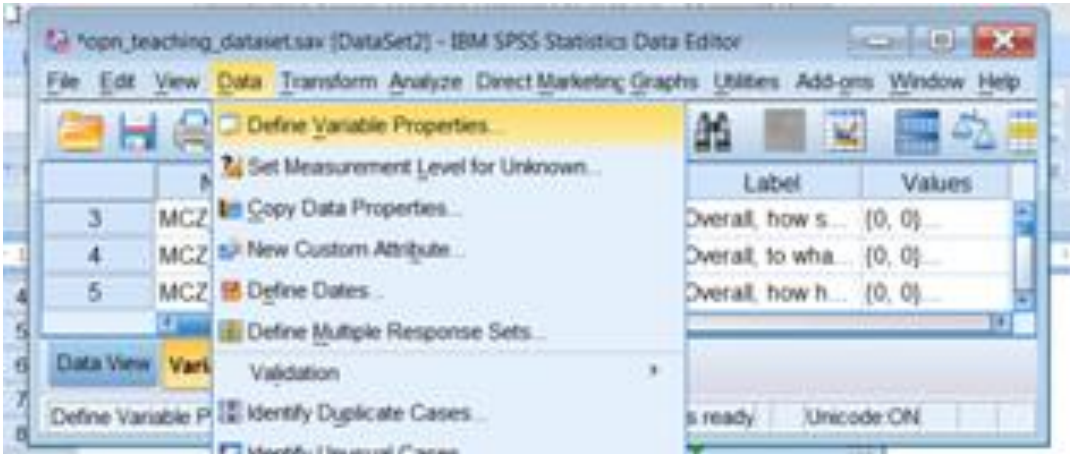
*opn_teaching_dataset.sav [DataSet2] - IBM SPSS Statistics Data Editor

File Edit View Data Transform Analyze Direct Marketing Graphs Utilities Add-ons Window Help

Define Variable Properties...
Set Measurement Level for Unknown...
Copy Data Properties...
New Custom Attribute...
Define Dates...
Define Multiple Response Sets...
Validation
Identify Duplicate Cases...
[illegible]

| | N | Label | Values |
|---|---|---|---|
| 3 | MCZ | Overall, how s... | {0, 0}... |
| 4 | MCZ | Overall, to wha... | {0, 0}... |
| 5 | MCZ | Overall, how h... | {0, 0}... |

Data View Vari

Define Variable P

s ready Unicode:ON